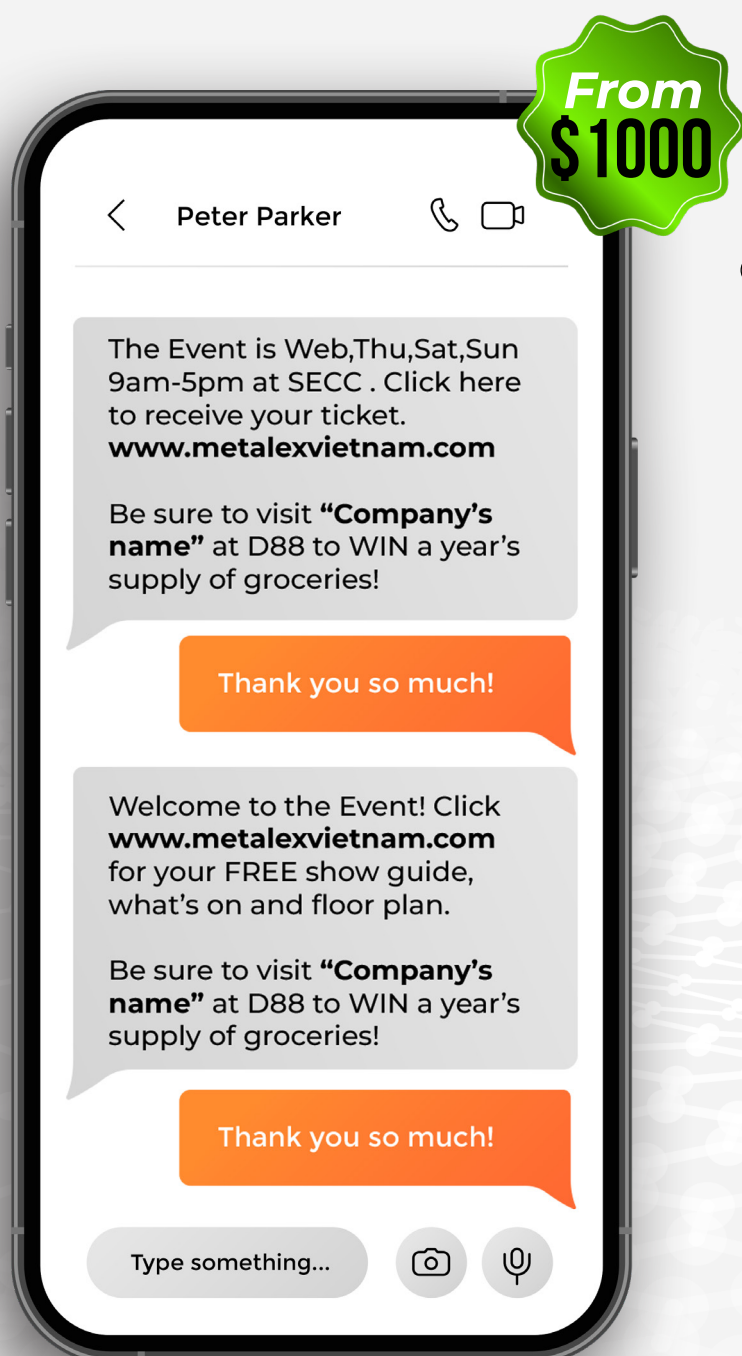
From
$1000

Peter Parker

The Event is Web,Thu,Sat,Sun 9am-5pm at SECC . Click here to receive your ticket. **www.metalexvietnam.com**

Be sure to visit **“Company’s name”** at D88 to WIN a year’s supply of groceries!

Thank you so much!

Welcome to the Event! Click **www.metalexvietnam.com** for your FREE show guide, what’s on and floor plan.

Be sure to visit **“Company’s name”** at D88 to WIN a year’s supply of groceries!

Thank you so much!

Type something...